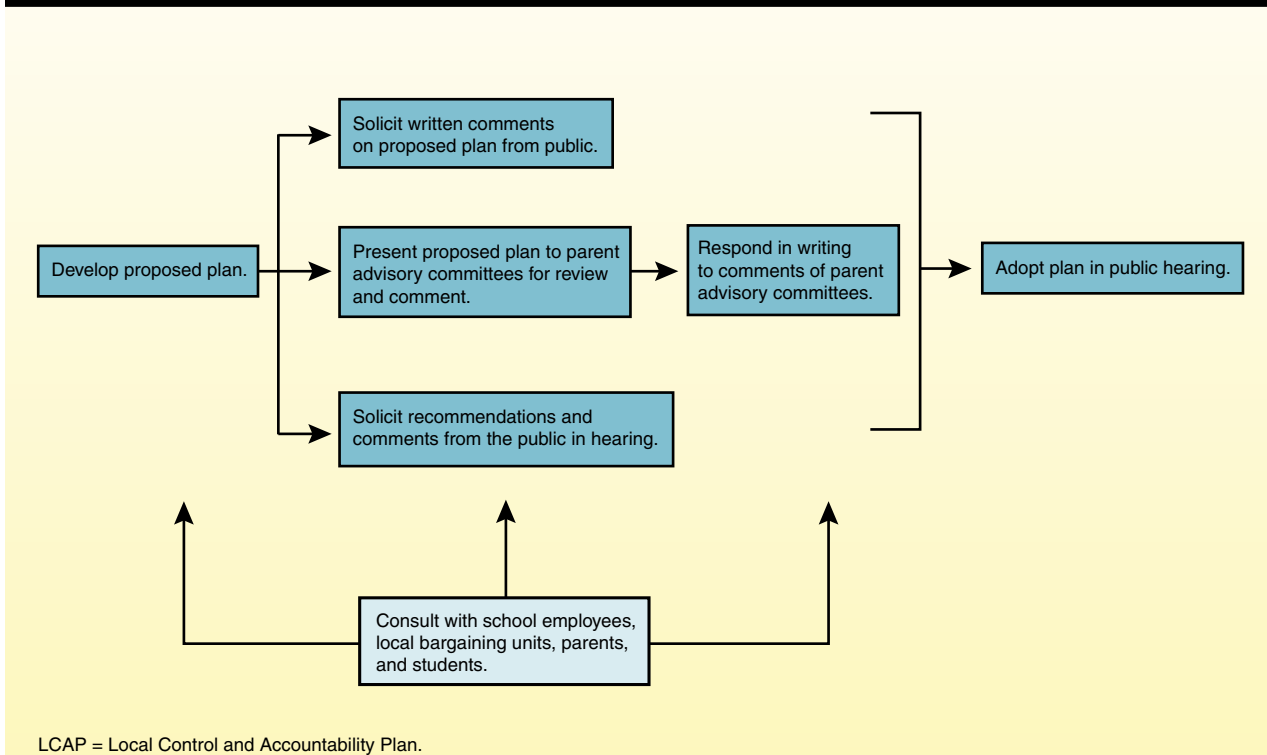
Develop proposed plan.

Solicit written comments on proposed plan from public.

Present proposed plan to parent advisory committees for review and comment.

Solicit recommendations and comments from the public in hearing.

Respond in writing to comments of parent advisory committees.

Adopt plan in public hearing.

Consult with school employees, local bargaining units, parents, and students.

LCAP = Local Control and Accountability Plan.